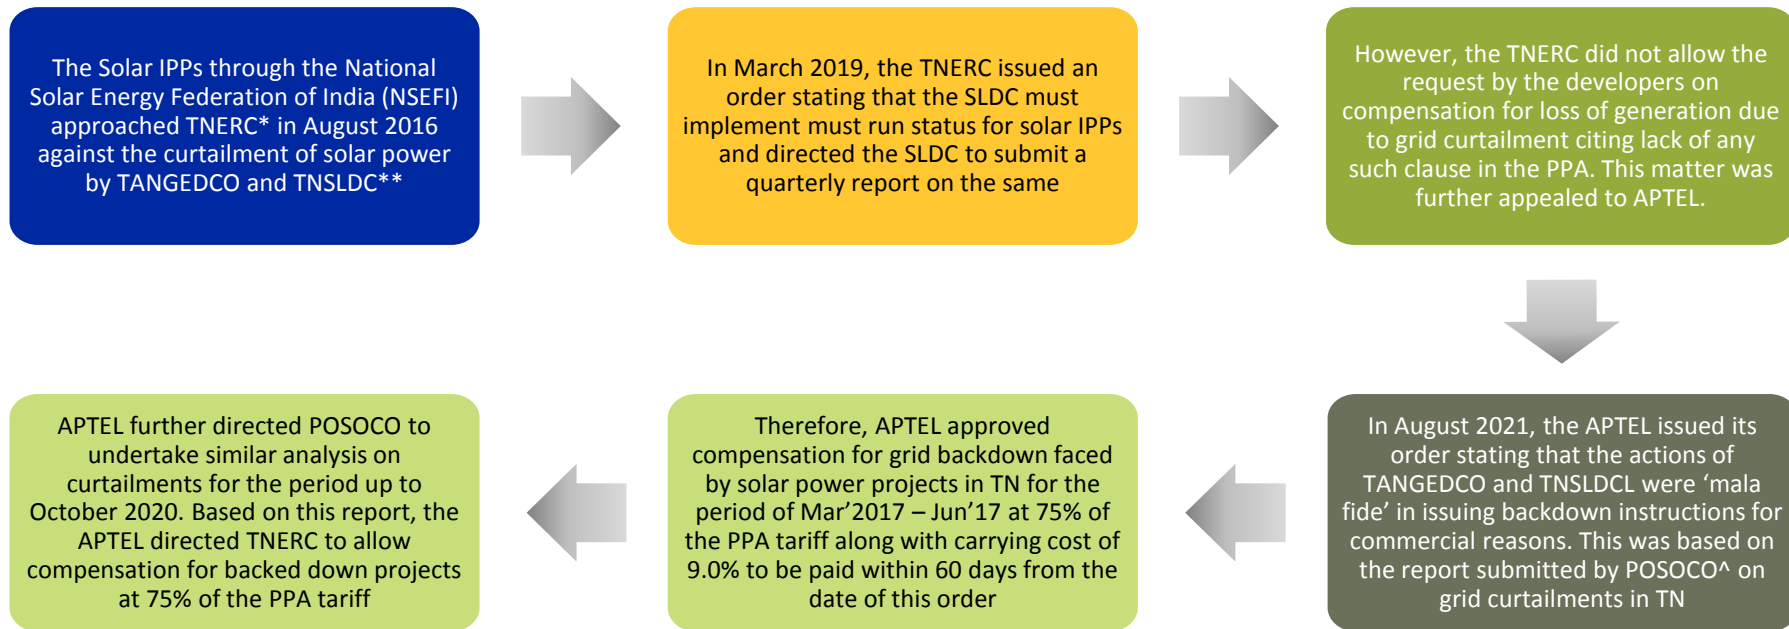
The Solar IPPs through the National Solar Energy Federation of India (NSEFI) approached TNERC* in August 2016 against the curtailment of solar power by TANGEDCO and TNSLDC**

In March 2019, the TNERC issued an order stating that the SLDC must implement must run status for solar IPPs and directed the SLDC to submit a quarterly report on the same

However, the TNERC did not allow the request by the developers on compensation for loss of generation due to grid curtailment citing lack of any such clause in the PPA. This matter was further appealed to APTEL.

In August 2021, the APTEL issued its order stating that the actions of TANGEDCO and TNSLDCL were ‘mala fide’ in issuing backdown instructions for commercial reasons. This was based on the report submitted by POSOCO^ on grid curtailments in TN

Therefore, APTEL approved compensation for grid backdown faced by solar power projects in TN for the period of Mar’2017 – Jun’17 at 75% of the PPA tariff along with carrying cost of 9.0% to be paid within 60 days from the date of this order

APTEL further directed POSOCO to undertake similar analysis on curtailments for the period up to October 2020. Based on this report, the APTEL directed TNERC to allow compensation for backed down projects at 75% of the PPA tariff